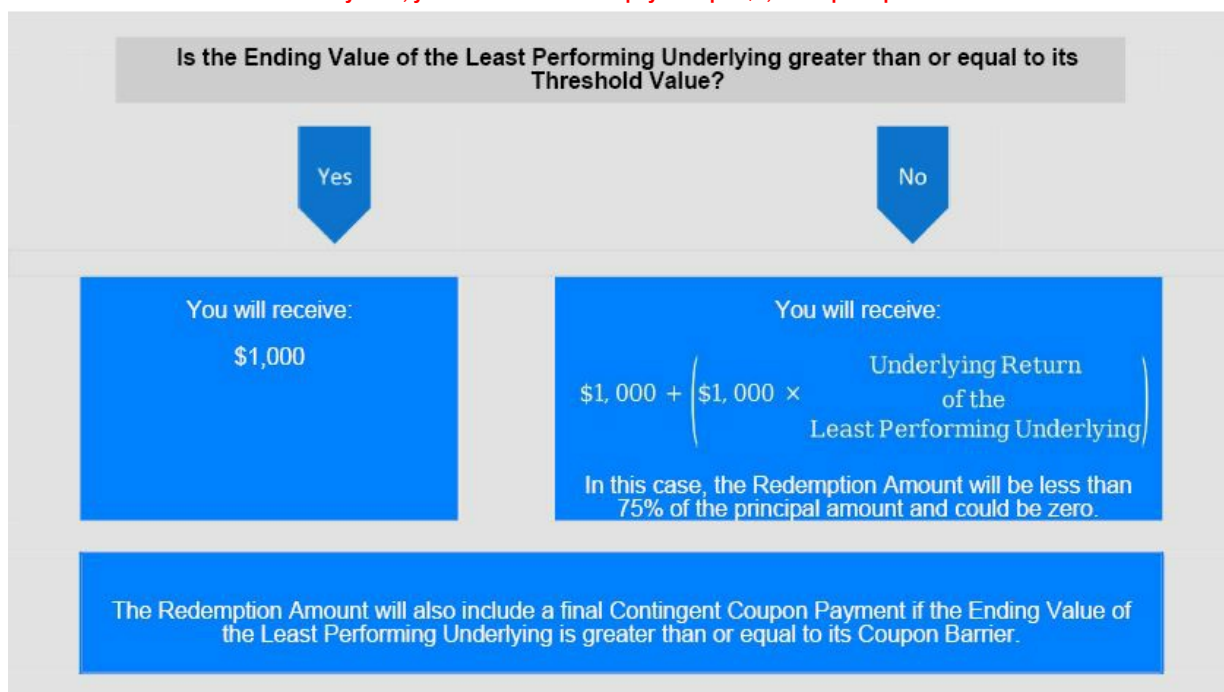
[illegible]

Is the Ending Value of the Least Performing Underlying greater than or equal to its Threshold Value?

Yes

No

You will receive:

\$1,000

You will receive:

$\$1,000 + \left(\$1,000 \times \text{Underlying Return of the Least Performing Underlying}\right)$

In this case, the Redemption Amount will be less than 75% of the principal amount and could be zero.

The Redemption Amount will also include a final Contingent Coupon Payment if the Ending Value of the Least Performing Underlying is greater than or equal to its Coupon Barrier.